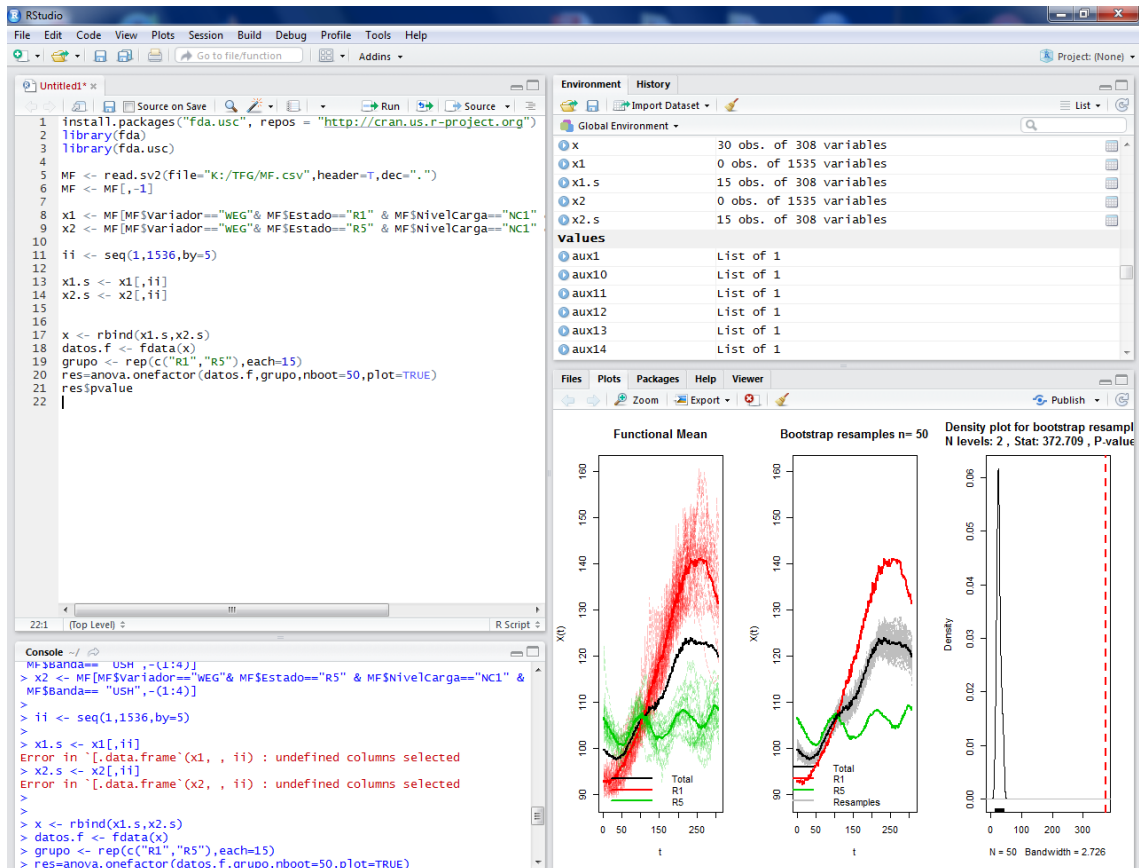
RStudio

File Edit Code View Plots Session Build Debug Profile Tools Help

Go to file/function | Addins | Project: (None)

Untitled1* ×

Source on Save | Run | Source

1 install.packages("fda.usc", repos = "http://cran.us.r-project.org")
2 library(fda)
3 library(fda.usc)
4
5 MF <- read.sv2(file="K:/TFG/MF.csv",header=T,dec=".")
6 MF <- MF[,-1]
7
8 x1 <- MF[MF$Variador=="WEG"& MF$Estado=="R1" & MF$NivelCarga=="NC1"
9 x2 <- MF[MF$Variador=="WEG"& MF$Estado=="R5" & MF$NivelCarga=="NC1"
10
11 ii <- seq(1,1536,by=5)
12
13 x1.s <- x1[,ii]
14 x2.s <- x2[,ii]
15
16
17 x <- rbind(x1.s,x2.s)
18 datos.f <- fdata(x)
19 grupo <- rep(c("R1","R5"),each=15)
20 res=anova.onefactor(datos.f,grupo,nboot=50,plot=TRUE)
21 res$pvalue
22

22:1 (Top Level) R Script

Console ~/

MF$Banda== "USH",-(1:4)]
> x2 <- MF[MF$Variador=="WEG"& MF$Estado=="R5" & MF$NivelCarga=="NC1" & MF$Banda== "USH",-(1:4)]
>
> ii <- seq(1,1536,by=5)
>
> x1.s <- x1[,ii]
Error in `[.data.frame`(x1, , ii) : undefined columns selected
> x2.s <- x2[,ii]
Error in `[.data.frame`(x2, , ii) : undefined columns selected
>
>
> x <- rbind(x1.s,x2.s)
> datos.f <- fdata(x)
> grupo <- rep(c("R1","R5"),each=15)
> res=anova.onefactor(datos.f,grupo,nboot=50,plot=TRUE)

Environment History

Import Dataset | List

Global Environment

| | |
|---|---|
| x | 30 obs. of 308 variables |
| x1 | 0 obs. of 1535 variables |
| x1.s | 15 obs. of 308 variables |
| x2 | 0 obs. of 1535 variables |
| x2.s | 15 obs. of 308 variables |

Values

| | |
|---|---|
| aux1 | List of 1 |
| aux10 | List of 1 |
| aux11 | List of 1 |
| aux12 | List of 1 |
| aux13 | List of 1 |
| aux14 | List of 1 |

Files Plots Packages Help Viewer

Zoom | Export | Publish

Functional Mean

X(t)
160 150 140 130 120 110 100 90
0 50 150 250
t
Total
R1
R5

Bootstrap resamples n= 50

X(t)
160 150 140 130 120 110 100 90
0 50 150 250
t
Total
R1
R5
Resamples

Density plot for bootstrap resampl
N levels: 2 , Stat: 372.709 , P-value

Density
0.06 0.05 0.04 0.03 0.02 0.01 0.00
0 100 200 300
N = 50 Bandwidth = 2.726